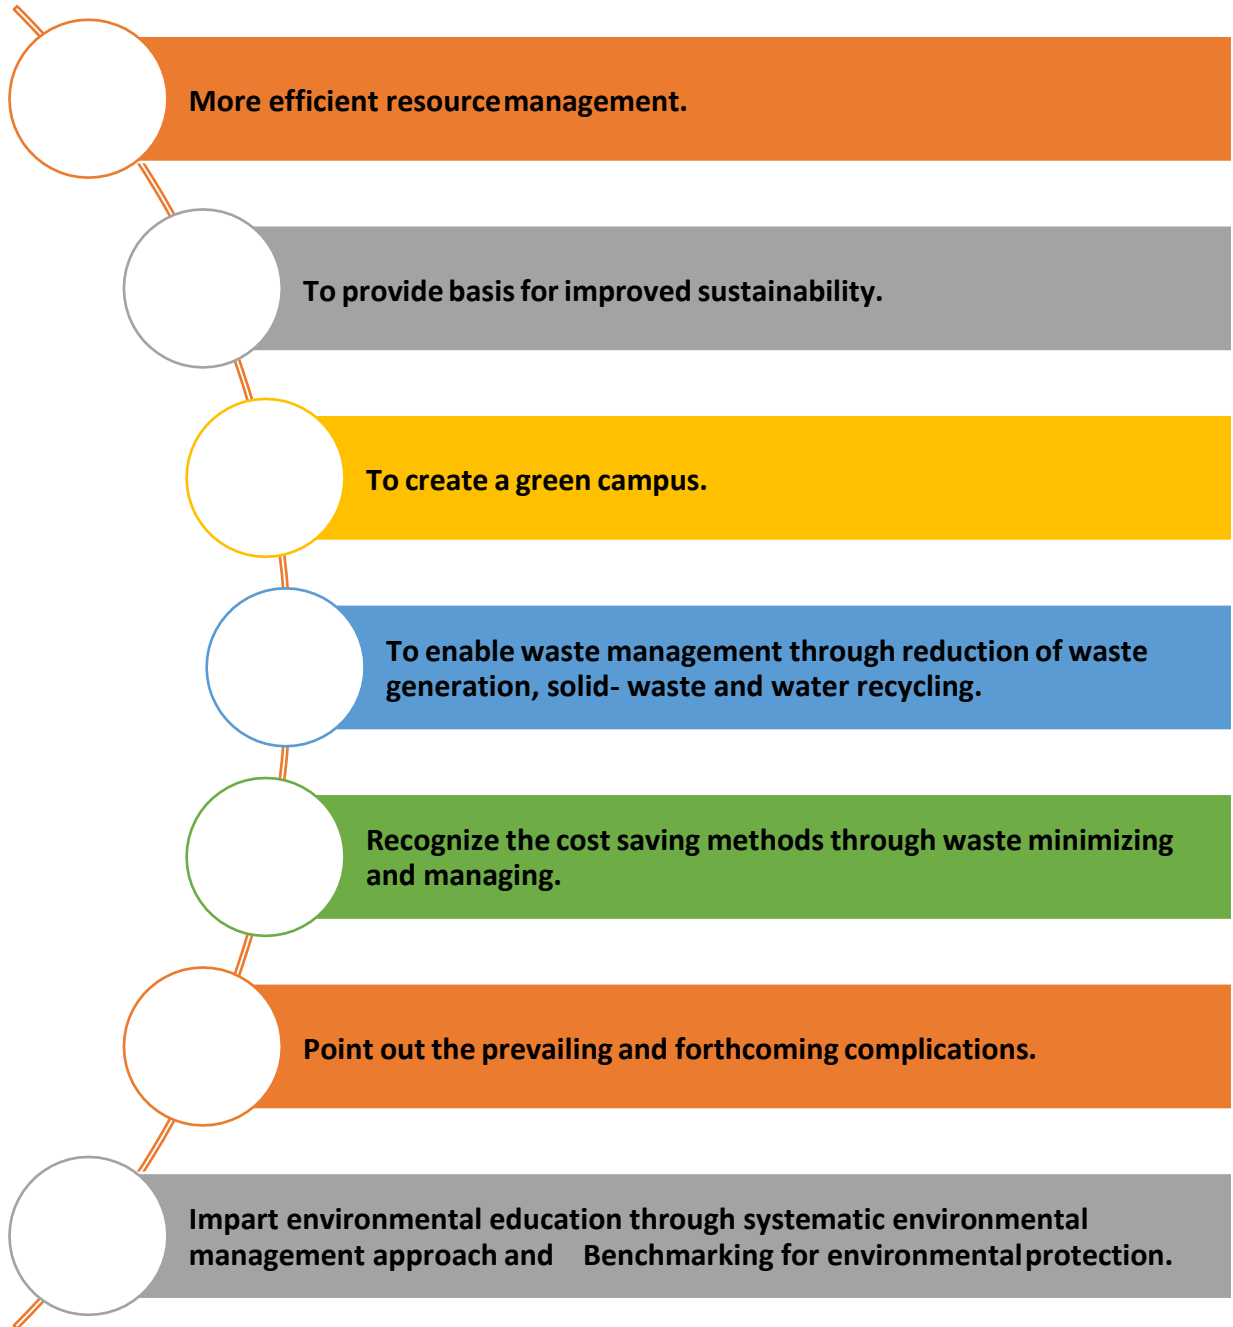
More efficient resource management.

To provide basis for improved sustainability.

To create a green campus.

To enable waste management through reduction of waste generation, solid- waste and water recycling.

Recognize the cost saving methods through waste minimizing and managing.

Point out the prevailing and forthcoming complications.

Impart environmental education through systematic environmental management approach and Benchmarking for environmental protection.